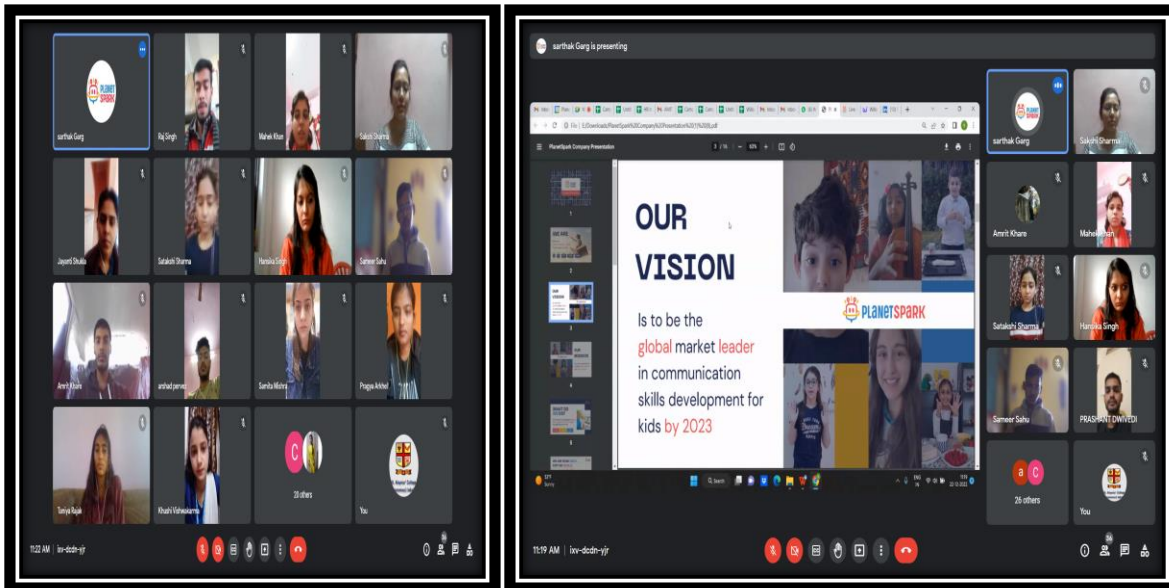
PLANET SPARK

sarthak Garg

Raj Singh

Mahek Khan

Sakshi Sharma

Jayanti Shukla

Satakshi Sharma

Harsika Singh

Sameer Sahu

Amrit Khare

arshad parvez

Sarita Mishra

Pragya Arkhel

Taniya Rajak

Khushi Vishwakarma

C

28 others

You

11:22 AM | ixv-dcdn-yjr

sarthak Garg is presenting

PlanetSpark Company Presentation

OUR VISION

Is to be the global market leader in communication skills development for kids by 2023

PLANETSPARK

sarthak Garg

Sakshi Sharma

Amrit Khare

Mahek Khan

Satakshi Sharma

Harsika Singh

Sameer Sahu

PRASHANT DWIVEDI

a C

26 others

You

11:19 AM | ixv-dcdn-yjr